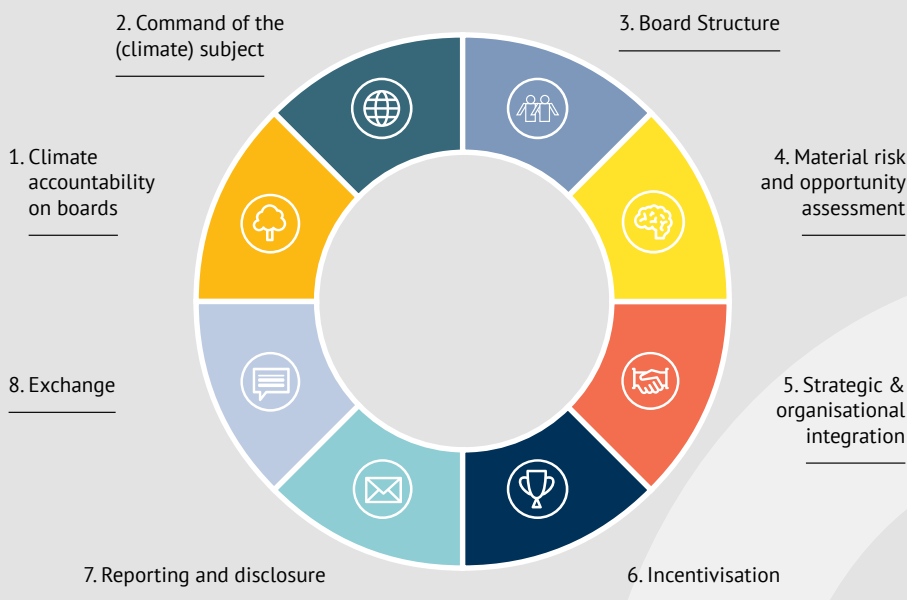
2. Command of the (climate) subject

3. Board Structure

1. Climate accountability on boards

4. Material risk and opportunity assessment

8. Exchange

5. Strategic & organisational integration

7. Reporting and disclosure

6. Incentivisation